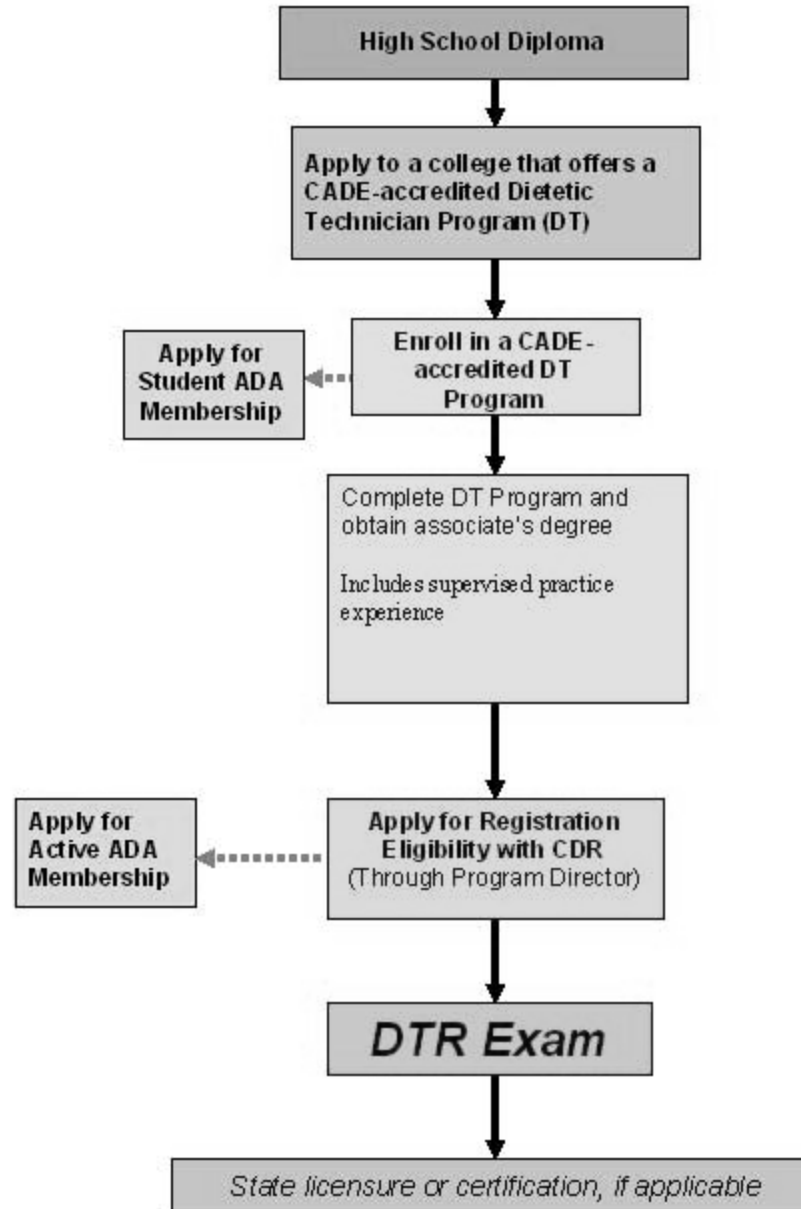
High School Diploma

Apply to a college that offers a CADE-accredited Dietetic Technician Program (DT)

Enroll in a CADE-accredited DT Program

Apply for Student ADA Membership

Complete DT Program and obtain associate's degree

Includes supervised practice experience

Apply for Registration Eligibility with CDR (Through Program Director)

Apply for Active ADA Membership

DTR Exam

State licensure or certification, if applicable